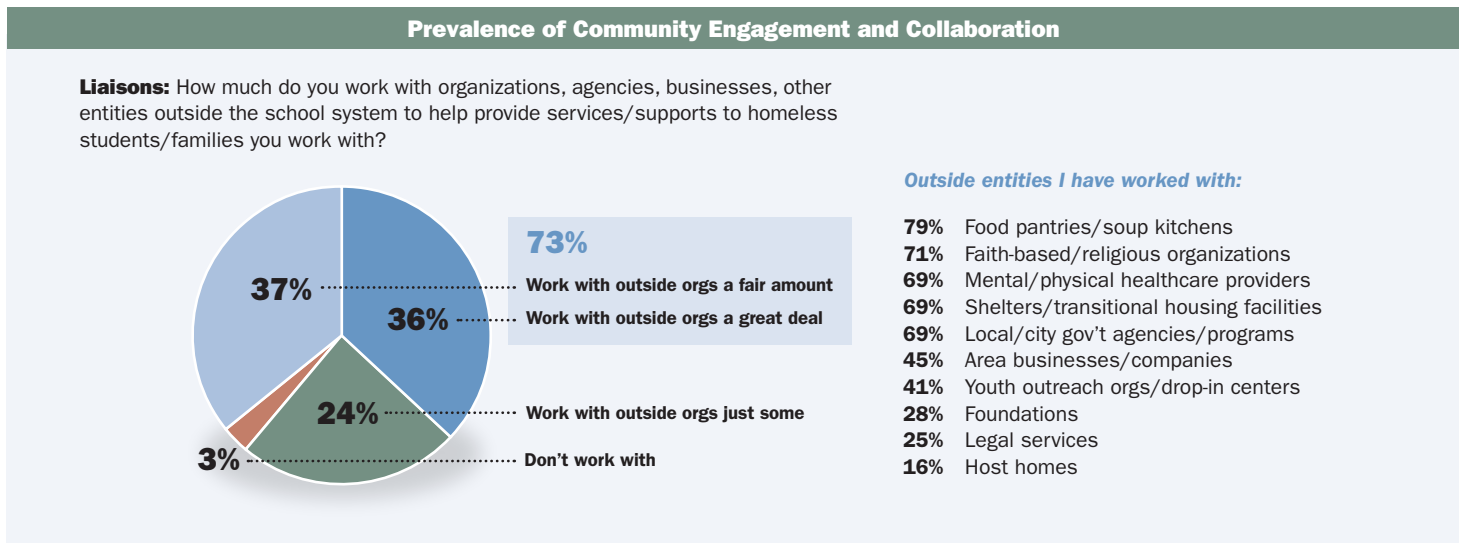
Prevalence of Community Engagement and Collaboration

**Liaisons:** How much do you work with organizations, agencies, businesses, other entities outside the school system to help provide services/supports to homeless students/families you work with?

37%

36%

24%

3%

73%

Work with outside orgs a fair amount

Work with outside orgs a great deal

Work with outside orgs just some

Don't work with

Outside entities I have worked with:

79% Food pantries/soup kitchens
71% Faith-based/religious organizations
69% Mental/physical healthcare providers
69% Shelters/transitional housing facilities
69% Local/city gov't agencies/programs
45% Area businesses/companies
41% Youth outreach orgs/drop-in centers
28% Foundations
25% Legal services
16% Host homes